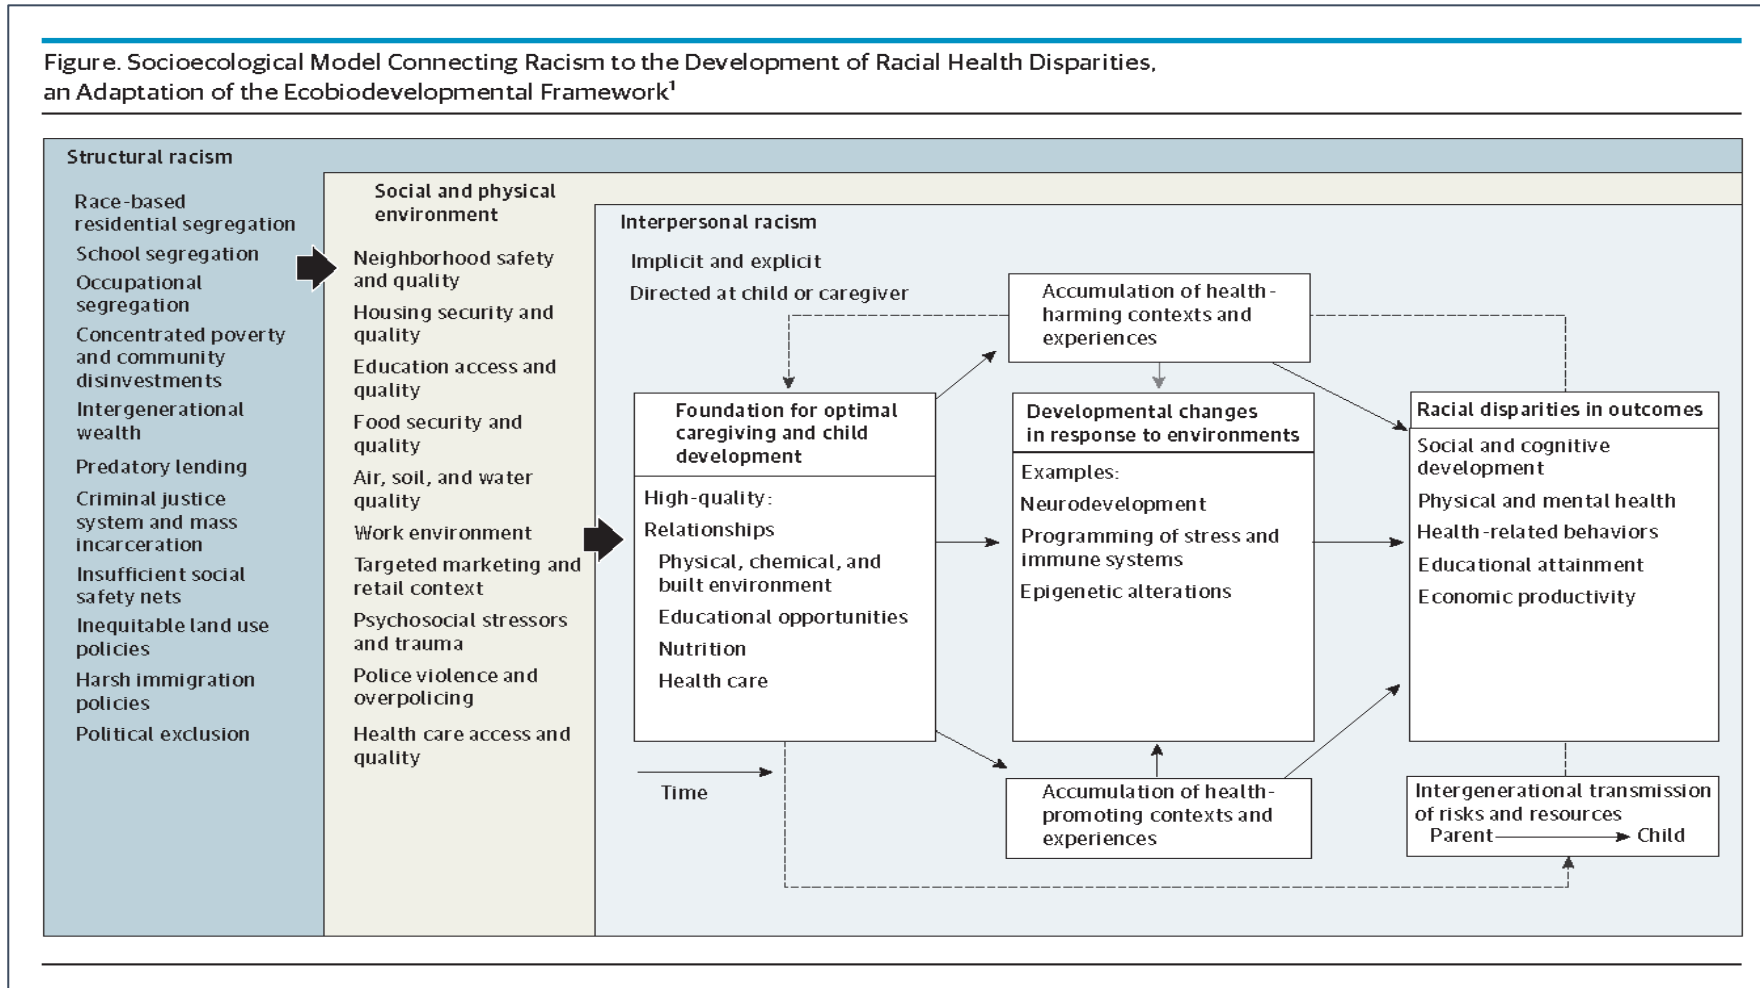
Figure. Socioecological Model Connecting Racism to the Development of Racial Health Disparities, an Adaptation of the Ecobiodevelopmental Framework$^1$

Structural racism

Race-based residential segregation
School segregation
Occupational segregation
Concentrated poverty and community disinvestments
Intergenerational wealth
Predatory lending
Criminal justice system and mass incarceration
Insufficient social safety nets
Inequitable land use policies
Harsh immigration policies
Political exclusion

Social and physical environment

Neighborhood safety and quality
Housing security and quality
Education access and quality
Food security and quality
Air, soil, and water quality
Work environment
Targeted marketing and retail context
Psychosocial stressors and trauma
Police violence and overpolicing
Health care access and quality

Interpersonal racism

Implicit and explicit
Directed at child or caregiver

Accumulation of health-harming contexts and experiences

Foundation for optimal caregiving and child development

High-quality:
Relationships
Physical, chemical, and built environment
Educational opportunities
Nutrition
Health care

Developmental changes in response to environments

Examples:
Neurodevelopment
Programming of stress and immune systems
Epigenetic alterations

Racial disparities in outcomes

Social and cognitive development
Physical and mental health
Health-related behaviors
Educational attainment
Economic productivity

Time

Accumulation of health-promoting contexts and experiences

Intergenerational transmission of risks and resources
Parent → Child